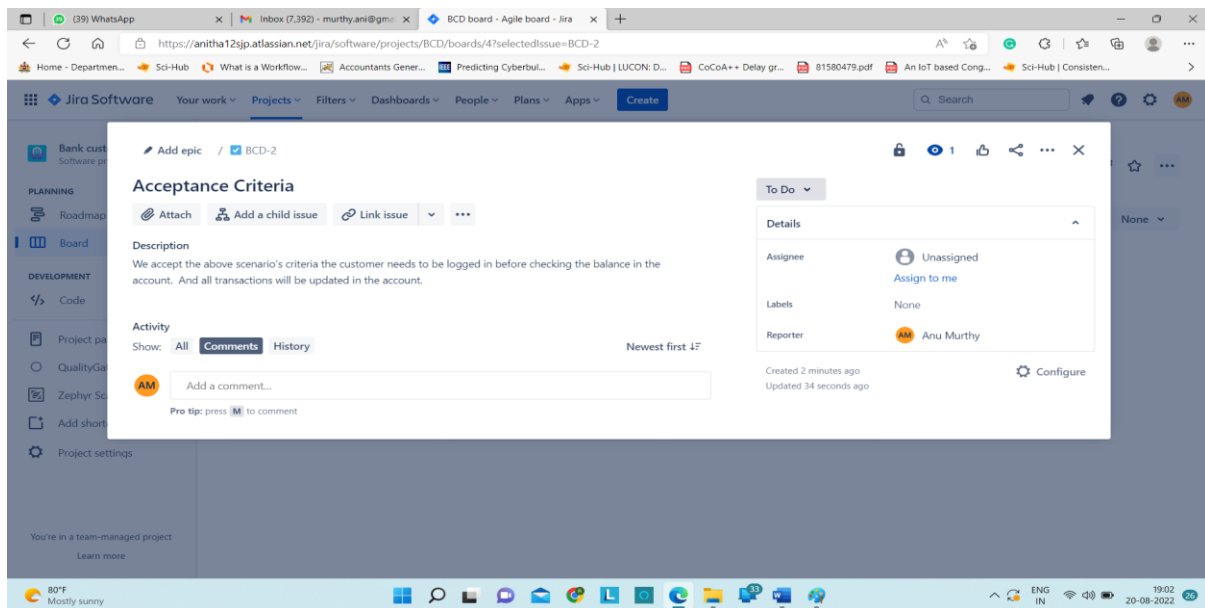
(39) WhatsApp | Inbox (7,392) - murthy.ani@gma | BCD board - Agile board - Jira | +

https://anitha12sjp.atlassian.net/jira/software/projects/BCD/boards/4?selectedIssue=BCD-2

Home - Departmen... | Sci-Hub | What is a Workflow... | Accountants Gener... | Predicting Cyberbul... | Sci-Hub | LUCON: D... | CoCoA++ Delay gr... | 81580479.pdf | An IoT based Cong... | Sci-Hub | Consisten...

Jira Software | Your work | Projects | Filters | Dashboards | People | Plans | Apps | Create | Search

Bank cust
Software pr

PLANNING
Roadmap
Board

DEVELOPMENT
Code

Project pa
QualityGa
Zephyr Sc
Add short
Project settings

You're in a team-managed project
Learn more

None

Add epic / BCD-2

1

Acceptance Criteria

Attach | Add a child issue | Link issue | ...

Description
We accept the above scenario's criteria the customer needs to be logged in before checking the balance in the account. And all transactions will be updated in the account.

Activity
Show: All | Comments | History | Newest first

AM | Add a comment...
Pro tip: press M to comment

To Do

Details

Assignee | Unassigned
Assign to me
Labels | None
Reporter | AM Anu Murthy

Created 2 minutes ago
Updated 34 seconds ago
Configure

80°F
Mostly sunny

ENG IN
19:02
20-08-2022
26